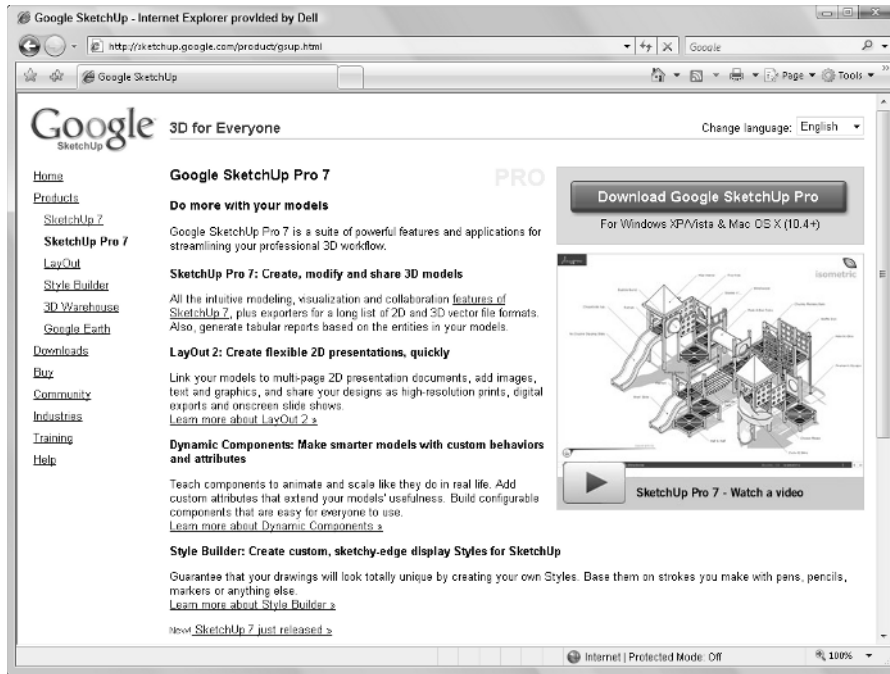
Google SketchUp - Internet Explorer provided by Dell

http://sketchup.google.com/product/gsup.html

Google

Google SketchUp

Page ▾ Tools ▾

Google SketchUp

3D for Everyone

Change language: English

Home
Products
SketchUp 7
SketchUp Pro 7
LayOut
Style Builder
3D Warehouse
Google Earth
Downloads
Buy
Community
Industries
Training
Help

Google SketchUp Pro 7

PRO

Do more with your models

Google SketchUp Pro 7 is a suite of powerful features and applications for streamlining your professional 3D workflow.

SketchUp Pro 7: Create, modify and share 3D models

All the intuitive modeling, visualization and collaboration features of SketchUp 7, plus exporters for a long list of 2D and 3D vector file formats. Also, generate tabular reports based on the entities in your models.

LayOut 2: Create flexible 2D presentations, quickly

Link your models to multi-page 2D presentation documents, add images, text and graphics, and share your designs as high-resolution prints, digital exports and onscreen slide shows.
Learn more about LayOut 2 »

Dynamic Components: Make smarter models with custom behaviors and attributes

Teach components to animate and scale like they do in real life. Add custom attributes that extend your models' usefulness. Build configurable components that are easy for everyone to use.
Learn more about Dynamic Components »

Style Builder: Create custom, sketchy-edge display Styles for SketchUp

Guarantee that your drawings will look totally unique by creating your own Styles. Base them on strokes you make with pens, pencils, markers or anything else.
Learn more about Style Builder »

New! SketchUp 7 just released »

Download Google SketchUp Pro

For Windows XP/Vista & Mac OS X (10.4+)

isometric

SketchUp Pro 7 - Watch a video

Internet | Protected Mode: Off

100%